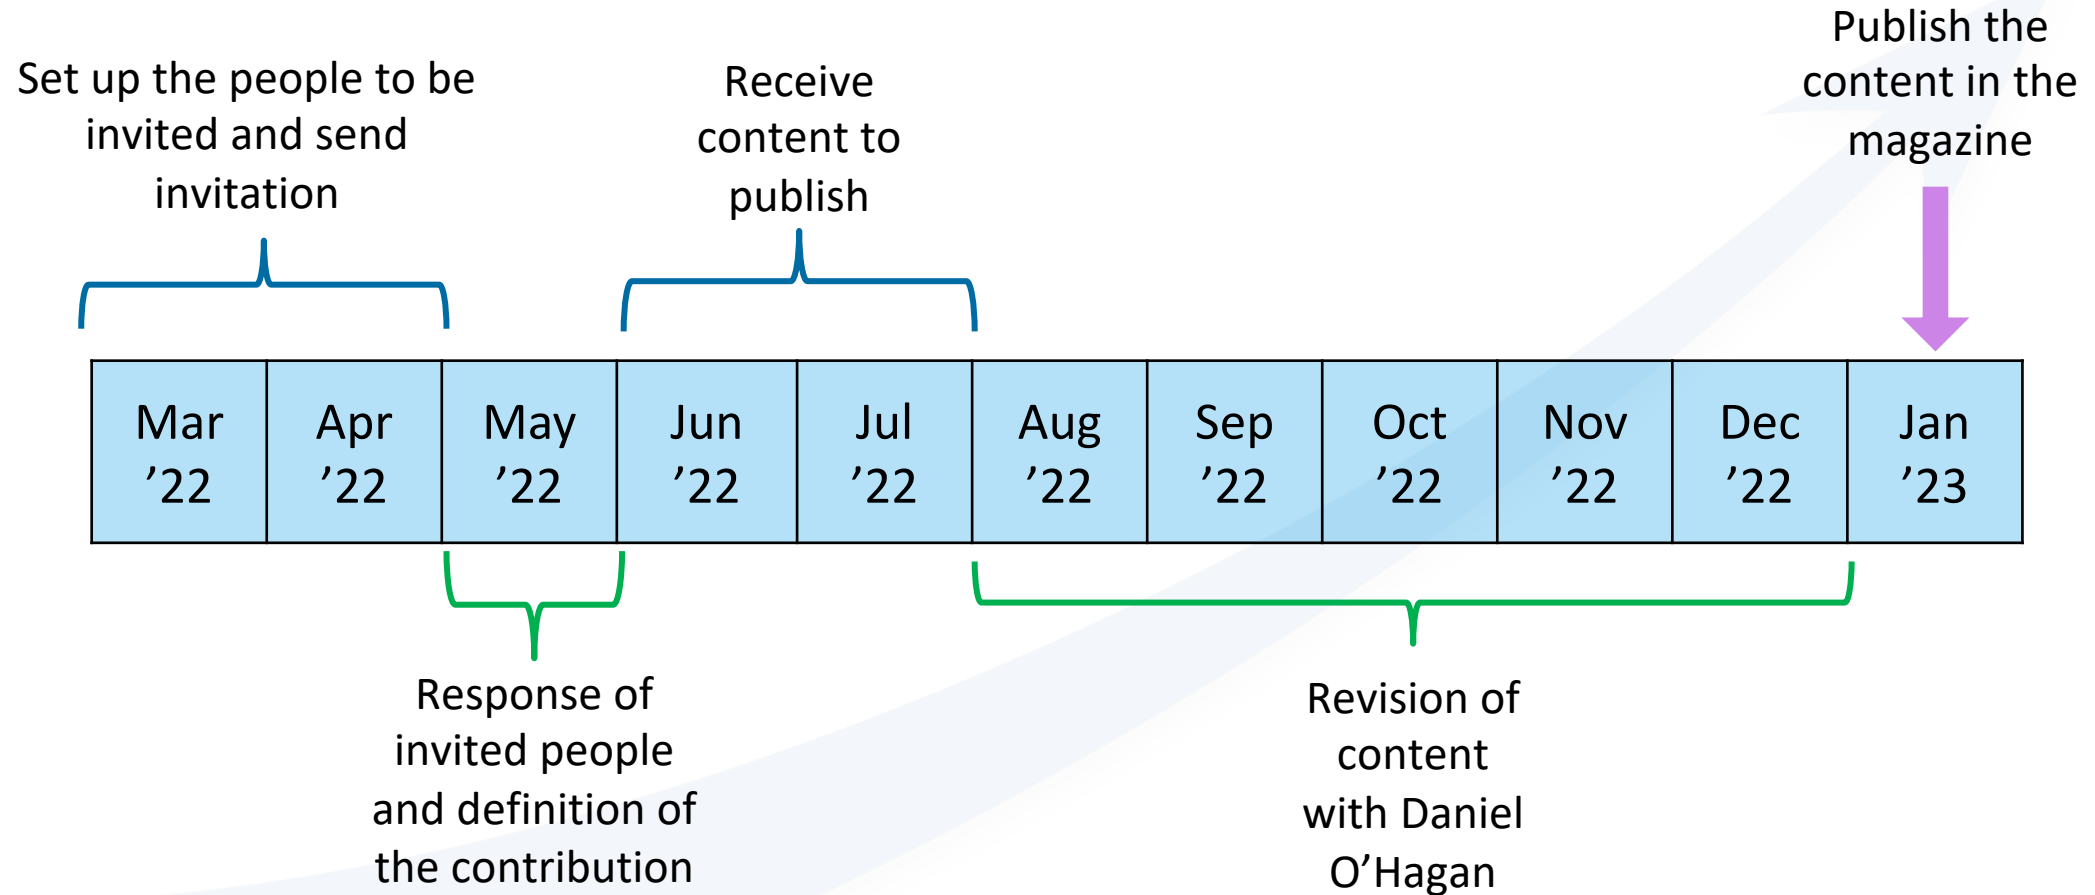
Set up the people to be invited and send invitation

Receive content to publish

Publish the content in the magazine

| Mar ’22 | Apr ’22 | May ’22 | Jun ’22 | Jul ’22 | Aug ’22 | Sep ’22 | Oct ’22 | Nov ’22 | Dec ’22 | Jan ’23 |
|---|---|---|---|---|---|---|---|---|---|---|

Response of invited people and definition of the contribution

Revision of content with Daniel O’Hagan